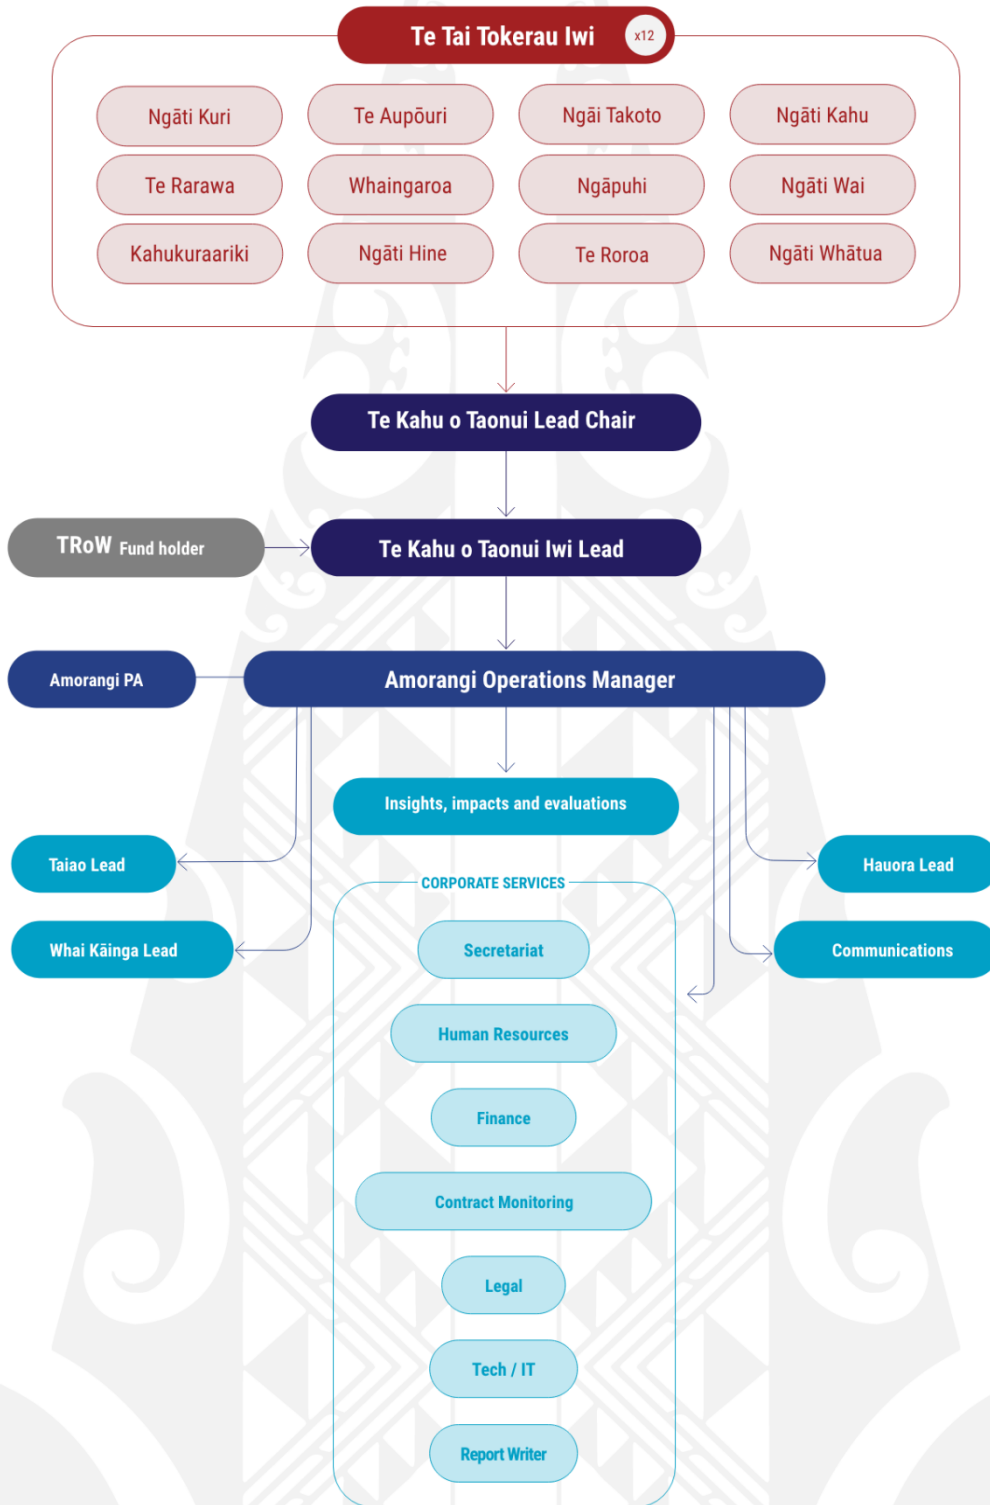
Te Tai Tokerau Iwi x12

Ngāti Kuri

Te Aupōuri

Ngāi Takoto

Ngāti Kahu

Te Rarawa

Whaingaroa

Ngāpuhi

Ngāti Wai

Kahukuraariki

Ngāti Hine

Te Roroa

Ngāti Whātua

Te Kahu o Taonui Lead Chair

TRoW Fund holder

Te Kahu o Taonui Iwi Lead

Amorangi PA

Amorangi Operations Manager

Insights, impacts and evaluations

Taiao Lead

Hauora Lead

CORPORATE SERVICES

Whai Kāinga Lead

Secretariat

Communications

Human Resources

Finance

Contract Monitoring

Legal

Tech / IT

Report Writer